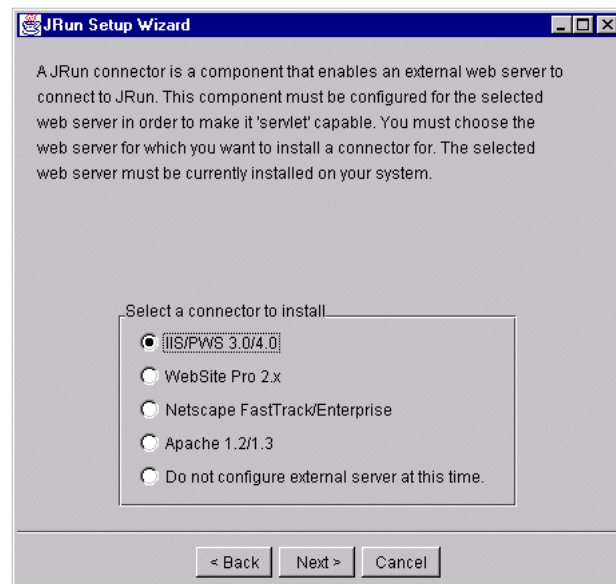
JRun Setup Wizard

A JRun connector is a component that enables an external web server to connect to JRun. This component must be configured for the selected web server in order to make it 'servlet' capable. You must choose the web server for which you want to install a connector for. The selected web server must be currently installed on your system.

Select a connector to install

IIS/PWS 3.0/4.0

WebSite Pro 2.x

Netscape FastTrack/Enterprise

Apache 1.2/1.3

Do not configure external server at this time.

< Back
Next >
Cancel